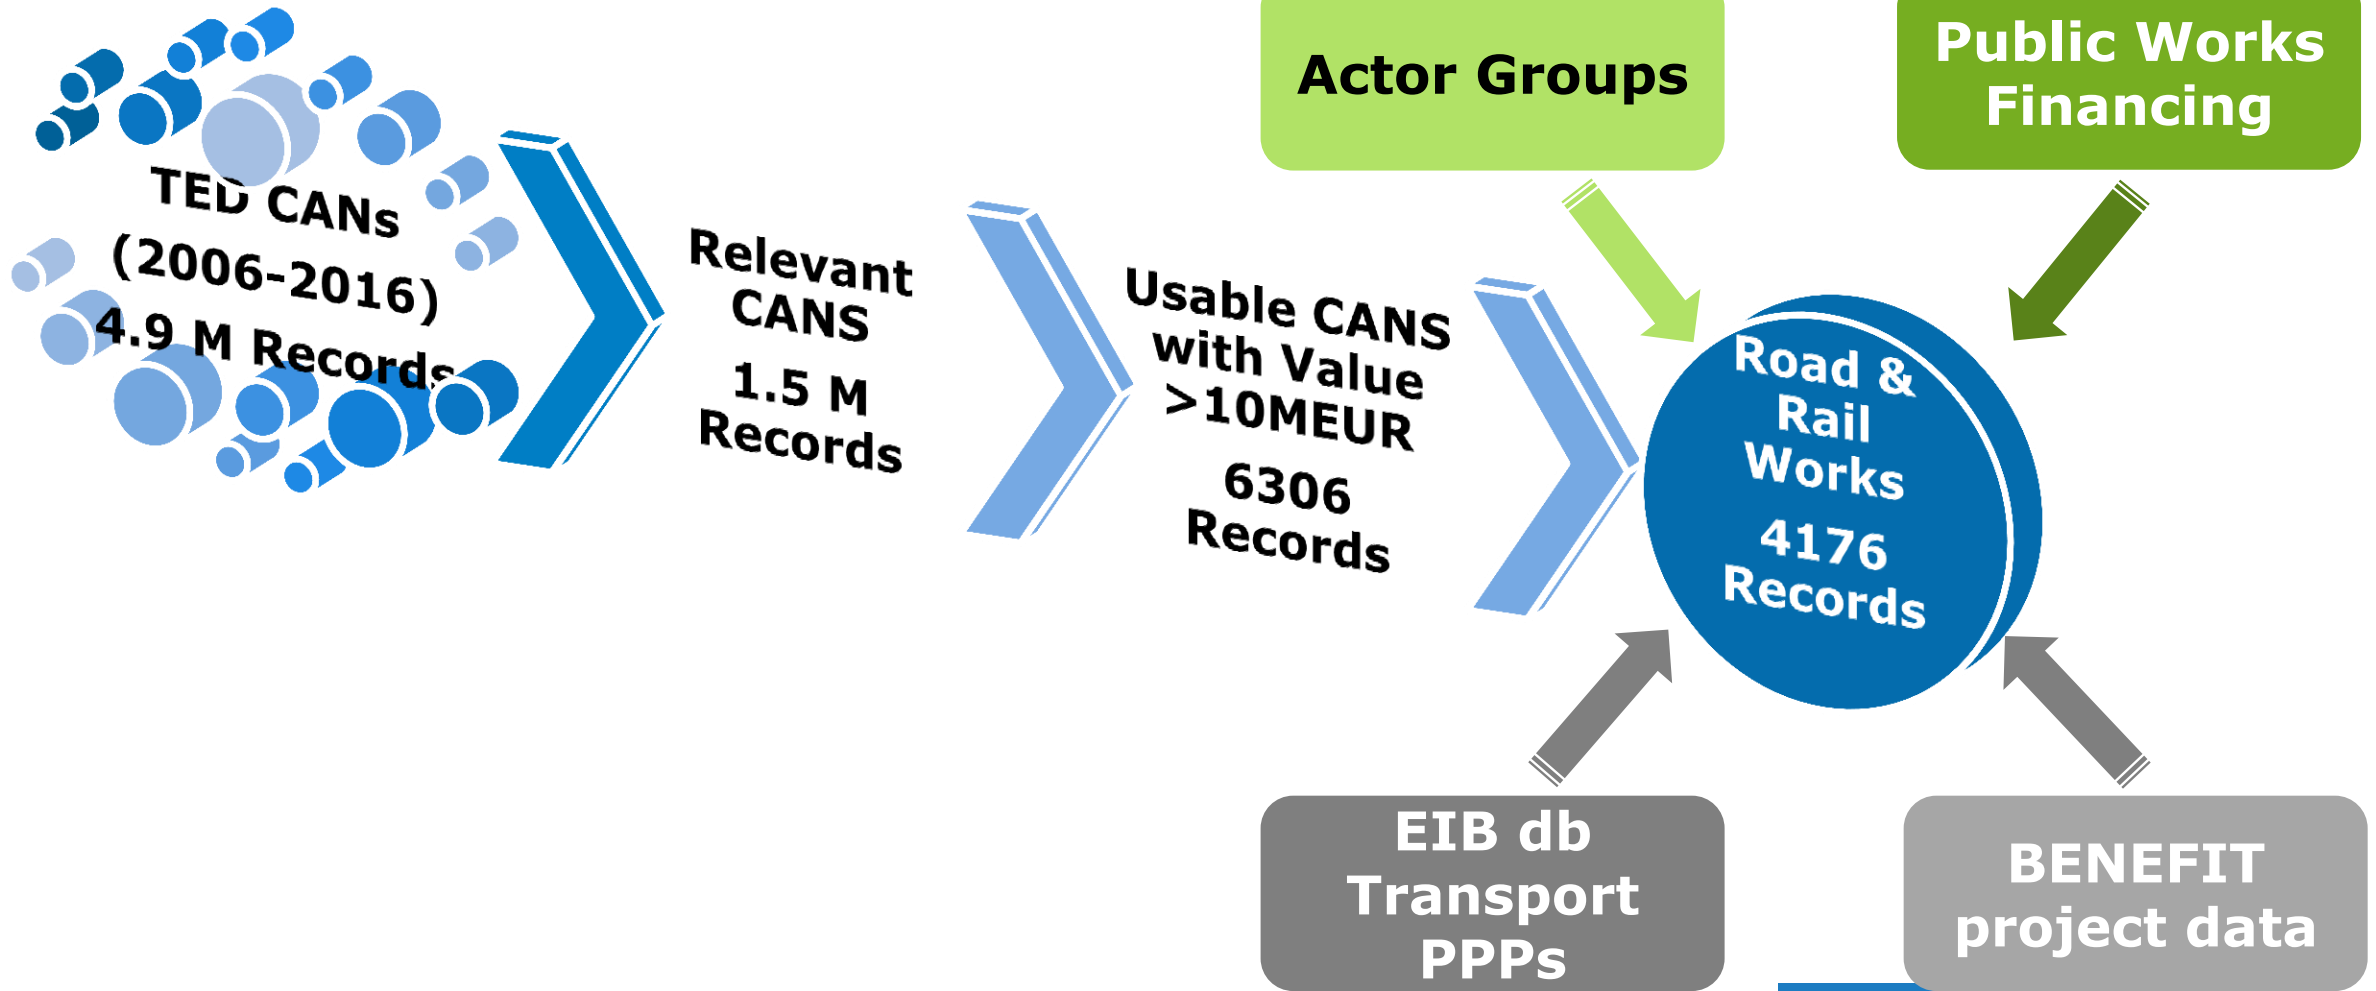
TED CANs (2006-2016) 4.9 M Records

Relevant CANS 1.5 M Records

Usable CANS with Value >10MEUR 6306 Records

Actor Groups

Public Works Financing

Road & Rail Works 4176 Records

EIB db Transport PPPs

BENEFIT project data